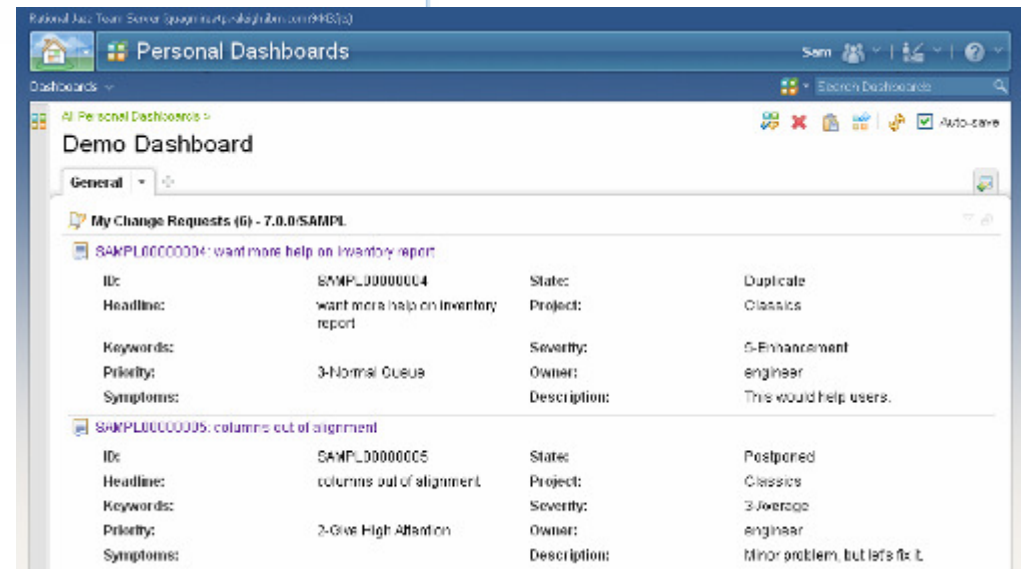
Rational Jazz Team Server (quagmire:rtpraleigh.ibm.com:9443/ccm)

Personal Dashboards

Sam

Dashboards

Search Dashboards

All Personal Dashboards >

Demo Dashboard

Auto-save

General

My Change Requests (6) - 7.0.0/SAMPL

SAMPL00000004: want more help on inventory report

| | | | |
|---|---|---|---|
| ID: | SAMPL00000004 | State: | Duplicate |
| Headline: | want more help on inventory report | Project: | Classics |
| Keywords: | | Severity: | 5-Enhancement |
| Priority: | 3-Normal Queue | Owner: | engineer |
| Symptoms: | | Description: | This would help users. |

SAMPL00000005: columns out of alignment

| | | | |
|---|---|---|---|
| ID: | SAMPL00000005 | State: | Postponed |
| Headline: | columns out of alignment | Project: | Classics |
| Keywords: | | Severity: | 3-Average |
| Priority: | 2-Give High Attention | Owner: | engineer |
| Symptoms: | | Description: | Minor problem, but let's fix it. |